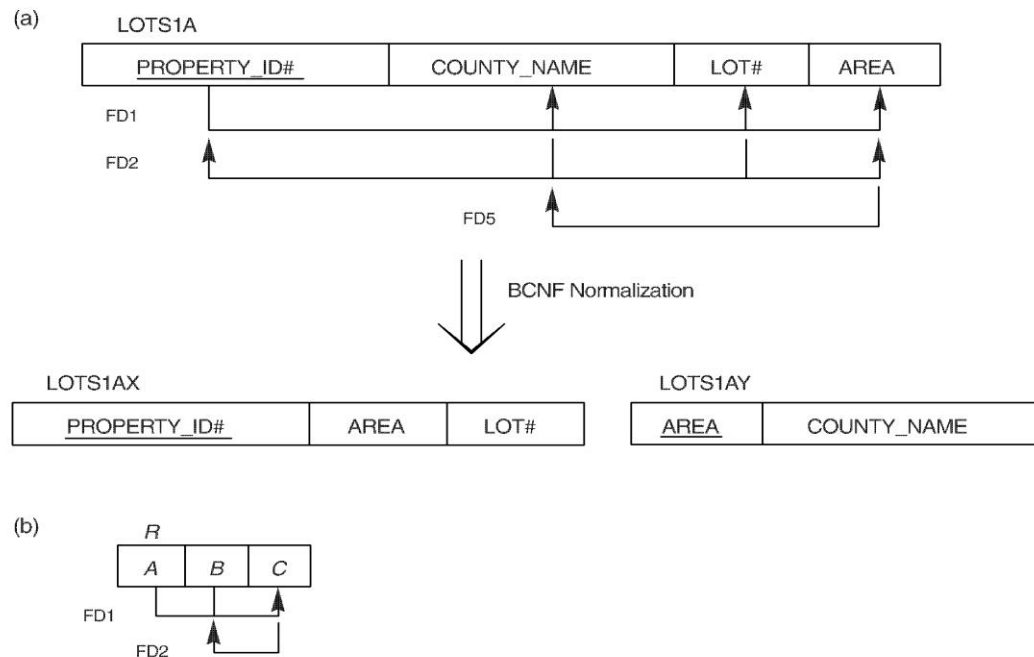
(a)

LOTS1A

| PROPERTY_ID# | COUNTY_NAME | LOT# | AREA |
|---|---|---|---|

FD1

FD2

FD5

BCNF Normalization

LOTS1AX

| PROPERTY_ID# | AREA | LOT# |
|---|---|---|

LOTS1AY

| AREA | COUNTY_NAME |
|---|---|

(b)

R

| A | B | C |
|---|---|---|

FD1

FD2